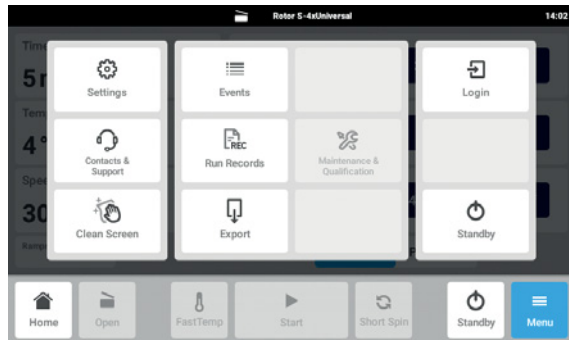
Rotor S-4xUniversal

14:02

Time

5 r

Temp

4°

Speed

30

Ramp

Settings

Events

Login

Contacts & Support

Run Records

Maintenance & Qualification

Clean Screen

Export

Standby

Home

Open

FastTemp

Start

Short Spin

Standby

Menu